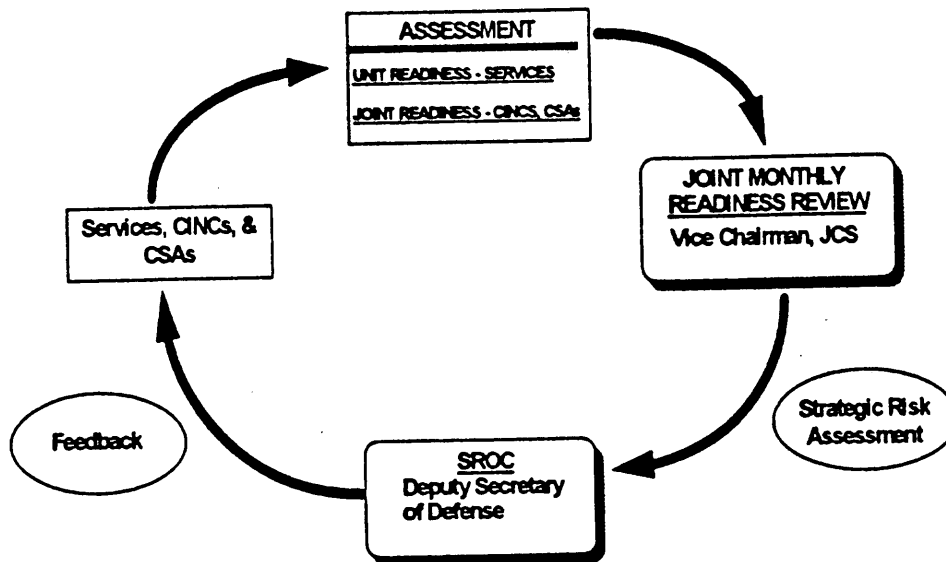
ASSESSMENT

UNIT READINESS - SERVICES

JOINT READINESS - CINCS, CSAs

JOINT MONTHLY READINESS REVIEW
Vice Chairman, JCS

Strategic Risk Assessment

SROC
Deputy Secretary of Defense

Feedback

Services, CINCs, & CSAs